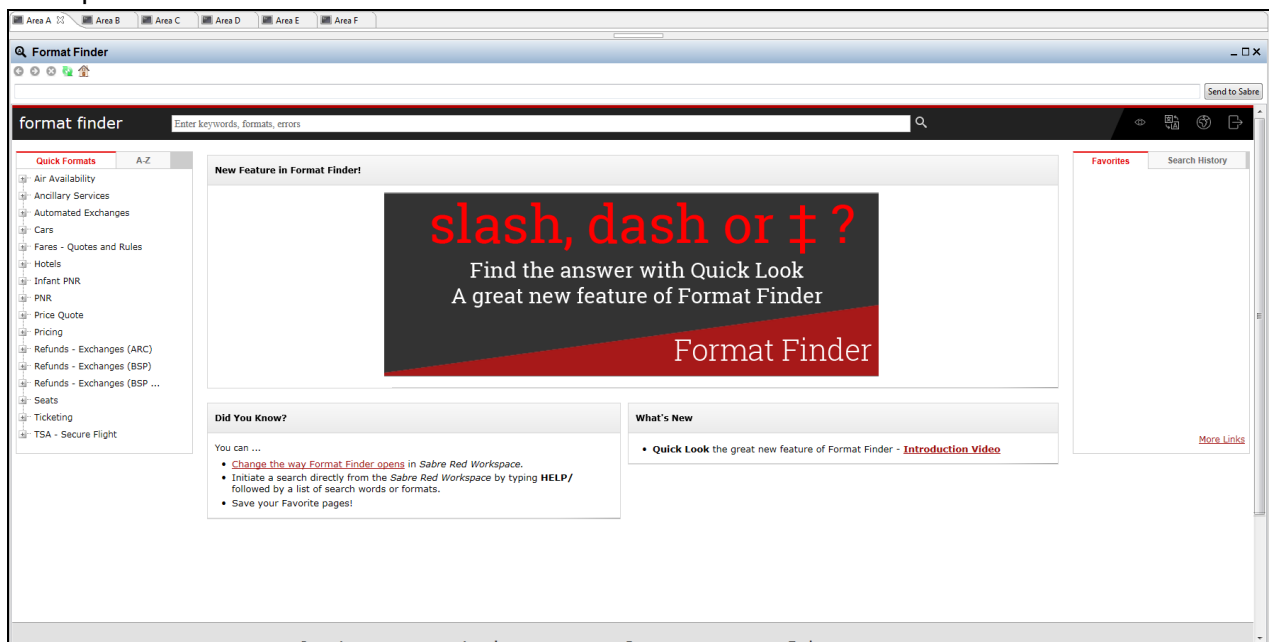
Area A Area B Area C Area D Area E Area F

Format Finder

Send to Sabre

format finder

Enter keywords, formats, errors

Quick Formats | A-Z

Air Availability
Ancillary Services
Automated Exchanges
Cars
Fares - Quotes and Rules
Hotels
Infant PNR
PNR
Price Quote
Pricing
Refunds - Exchanges (ARC)
Refunds - Exchanges (BSP)
Refunds - Exchanges (BSP ...
Seats
Ticketing
TSA - Secure Flight

New Feature in Format Finder!

slash, dash or ‡ ?
Find the answer with Quick Look
A great new feature of Format Finder
Format Finder

Did You Know?

You can ...
- Change the way Format Finder opens in Sabre Red Workspace.
- Initiate a search directly from the Sabre Red Workspace by typing HELP/ followed by a list of search words or formats.
- Save your Favorite pages!

What's New

- Quick Look the great new feature of Format Finder - Introduction Video

Favorites | Search History

More Links